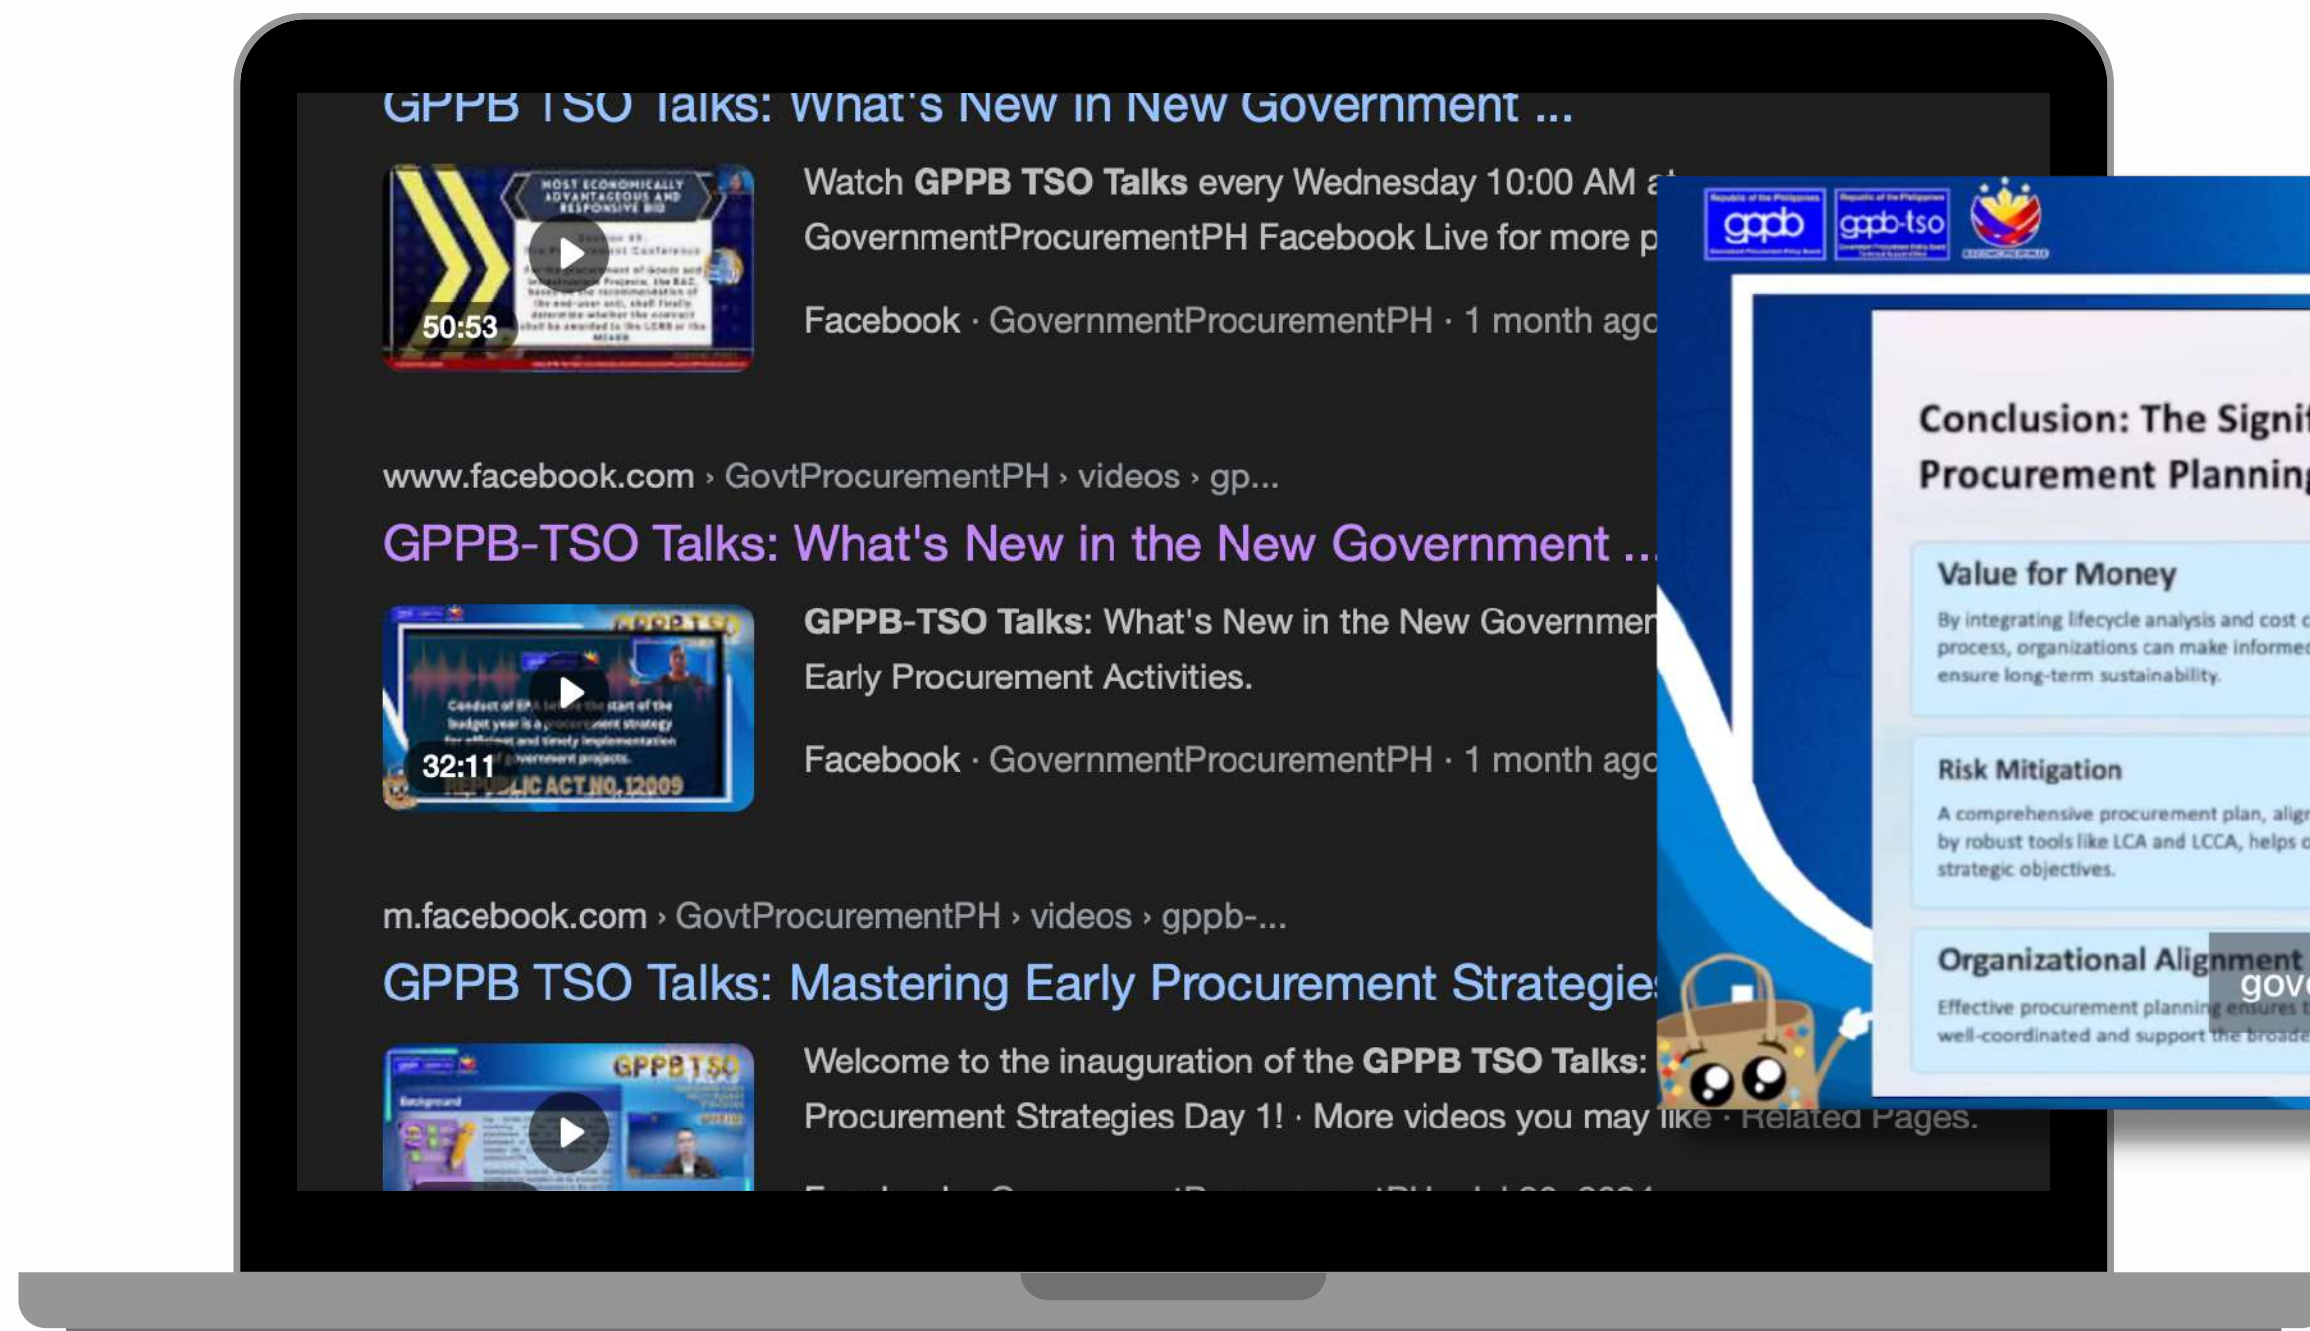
GPPB TSO Talks: What's New in New Government ...

MOST ECONOMICALLY ADVANTAGEOUS AND RESPONSIVE BID

50:53

Watch GPPB TSO Talks every Wednesday 10:00 AM a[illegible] GovernmentProcurementPH Facebook Live for more p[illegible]

Facebook · GovernmentProcurementPH · 1 month ago

www.facebook.com › GovtProcurementPH › videos › gp...

GPPB-TSO Talks: What's New in the New Government ...

32:11

REPUBLIC ACT NO. 12009

GPPB-TSO Talks: What's New in the New Governmen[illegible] Early Procurement Activities.

Facebook · GovernmentProcurementPH · 1 month ago

m.facebook.com › GovtProcurementPH › videos › gppb-...

GPPB TSO Talks: Mastering Early Procurement Strategie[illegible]

GPPB TSO

Welcome to the inauguration of the GPPB TSO Talks: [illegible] Procurement Strategies Day 1! · More videos you may like · Related Pages.

gppb gppb-tso

Conclusion: The Signi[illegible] Procurement Plannin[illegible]

Value for Money

By integrating lifecycle analysis and cost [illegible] process, organizations can make informe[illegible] ensure long-term sustainability.

Risk Mitigation

A comprehensive procurement plan, alig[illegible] by robust tools like LCA and LCCA, helps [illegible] strategic objectives.

Organizational Alignment

Effective procurement planning ensures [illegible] well-coordinated and support the broade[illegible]

gov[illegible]